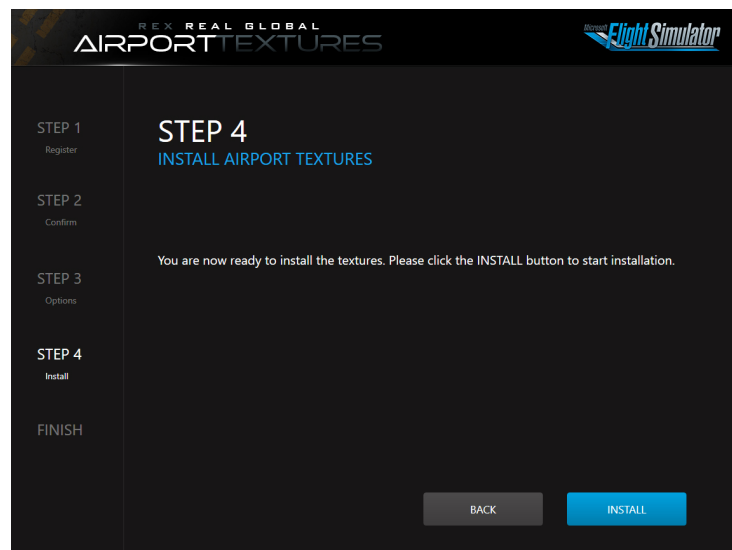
REX REAL GLOBAL
AIRPORTTEXTURES

Microsoft Flight Simulator

STEP 1
Register

STEP 2
Confirm

STEP 3
Options

STEP 4
Install

FINISH

STEP 4
INSTALL AIRPORT TEXTURES

You are now ready to install the textures. Please click the INSTALL button to start installation.

BACK

INSTALL